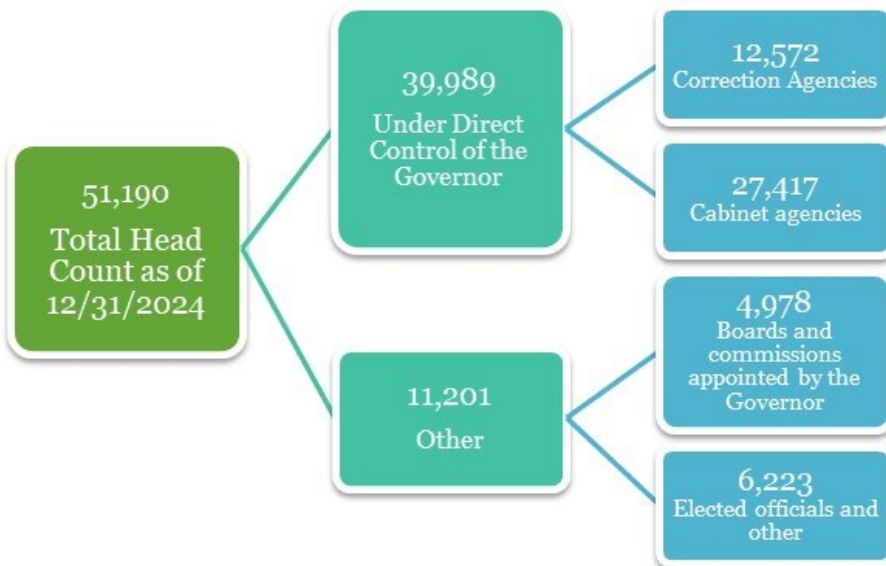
51,190
Total Head Count as of 12/31/2024

39,989
Under Direct Control of the Governor

12,572
Correction Agencies

27,417
Cabinet agencies

11,201
Other

4,978
Boards and commissions appointed by the Governor

6,223
Elected officials and other